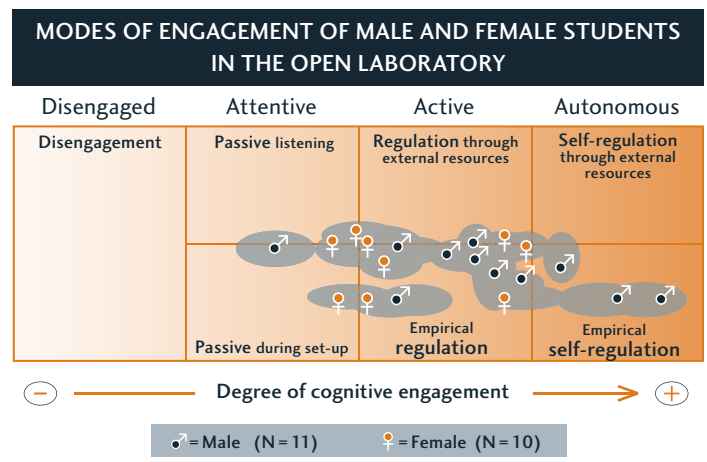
MODES OF ENGAGEMENT OF MALE AND FEMALE STUDENTS IN THE OPEN LABORATORY

| Disengaged | Attentive | Active | Autonomous |
|---|---|---|---|
| Disengagement | Passive listening | Regulation through external resources | Self-regulation through external resources |
| | Passive during set-up | Empirical regulation | Empirical self-regulation |

− Degree of cognitive engagement +

♂ = Male (N = 11) ♀ = Female (N = 10)